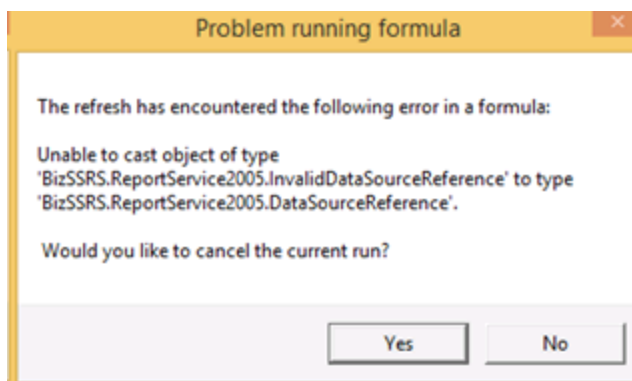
Problem running formula

The refresh has encountered the following error in a formula:

Unable to cast object of type 'BizSSRS.ReportService2005.InvalidDataSourceReference' to type 'BizSSRS.ReportService2005.DataSourceReference'.

Would you like to cancel the current run?

Yes

No